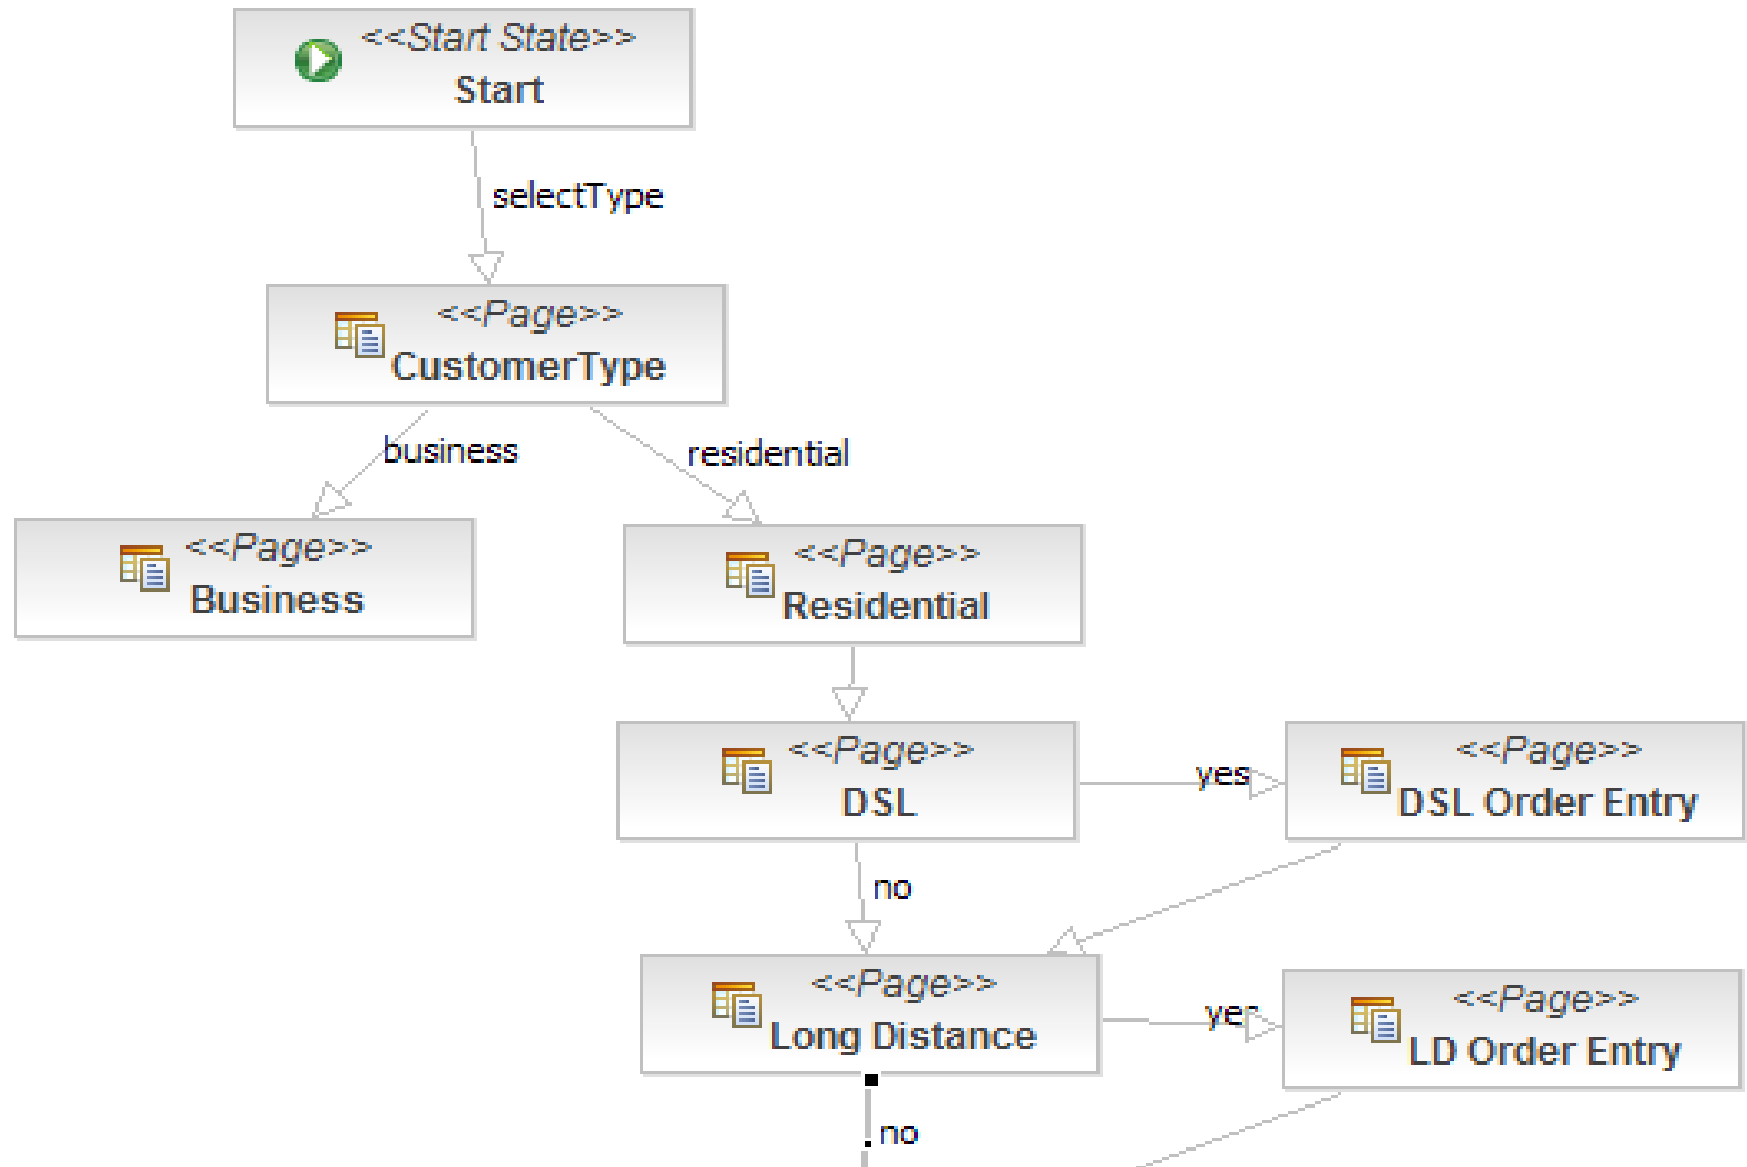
<<Start State>>
Start

selectType

<<Page>>
CustomerType

business

residential

<<Page>>
Business

<<Page>>
Residential

<<Page>>
DSL

yes

<<Page>>
DSL Order Entry

no

<<Page>>
Long Distance

yes

<<Page>>
LD Order Entry

no